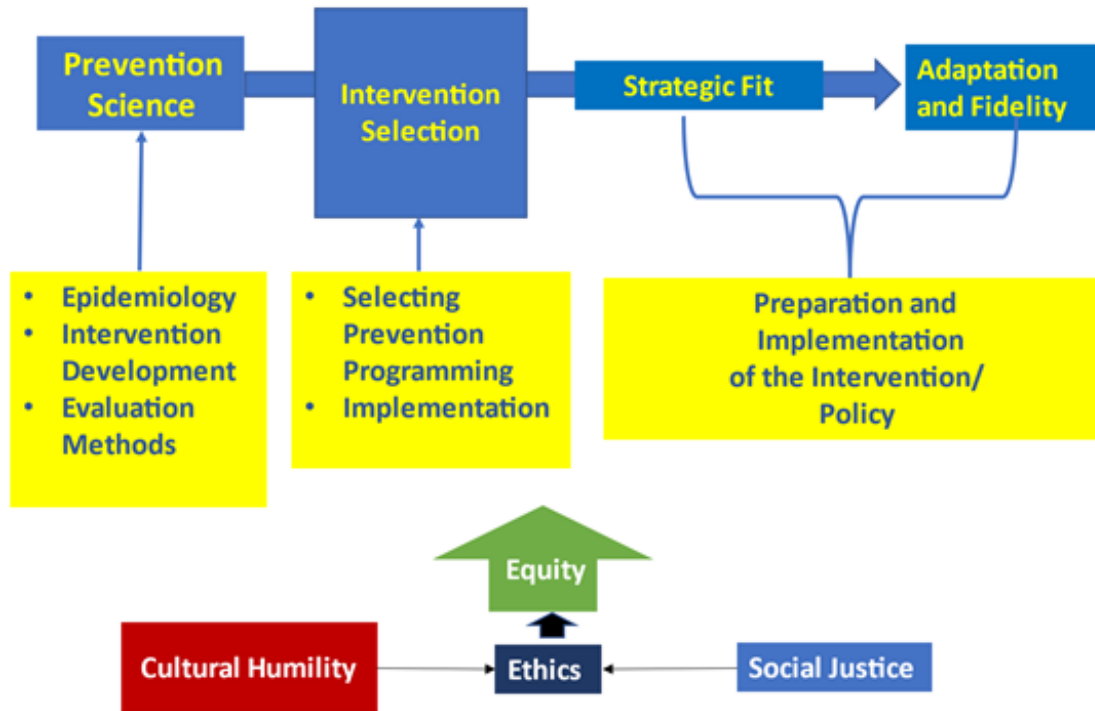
Prevention Science

Intervention Selection

Strategic Fit

Adaptation and Fidelity

- Epidemiology
- Intervention Development
- Evaluation Methods

- Selecting Prevention Programming
- Implementation

Preparation and Implementation of the Intervention/ Policy

Equity

Cultural Humility

Ethics

Social Justice